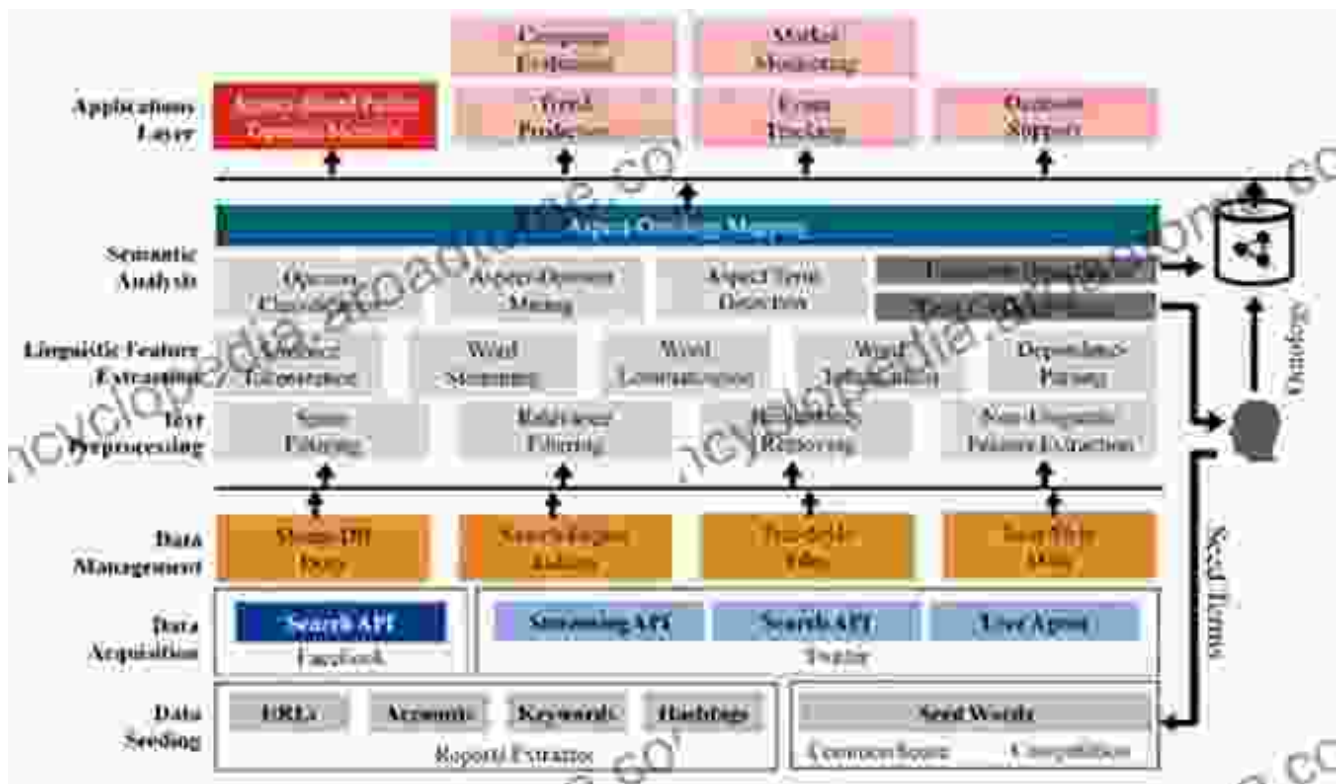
Applications Layer

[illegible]

Company Evaluation

Trend Prediction

Market Monitoring

Event Tracking

Decision Support

Aspect-Ontology Mapping

Semantic Analysis

Opinion Classification

Aspect-Opinion Mining

Aspect Term Detection

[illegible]

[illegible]

Ontology

Linguistic Feature Extraction

Sentence Tokenization

Word Stemming

Word Lemmatization

Word Tokenization

Dependency Parsing

Text Preprocessing

Spam Filtering

Relevance Filtering

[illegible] Removing

Non-Linguistic Feature Extraction

Data Management

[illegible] Data

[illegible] Indices

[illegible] Files

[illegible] Data

Seed Terms

Data Acquisition

Search API

Facebook

Streaming API

Search API

User Agent

Twitter

Data Seeding

URLs

Accounts

Keywords

Hashtags

Report Extractor

Seed Words

Common Sense

Competition